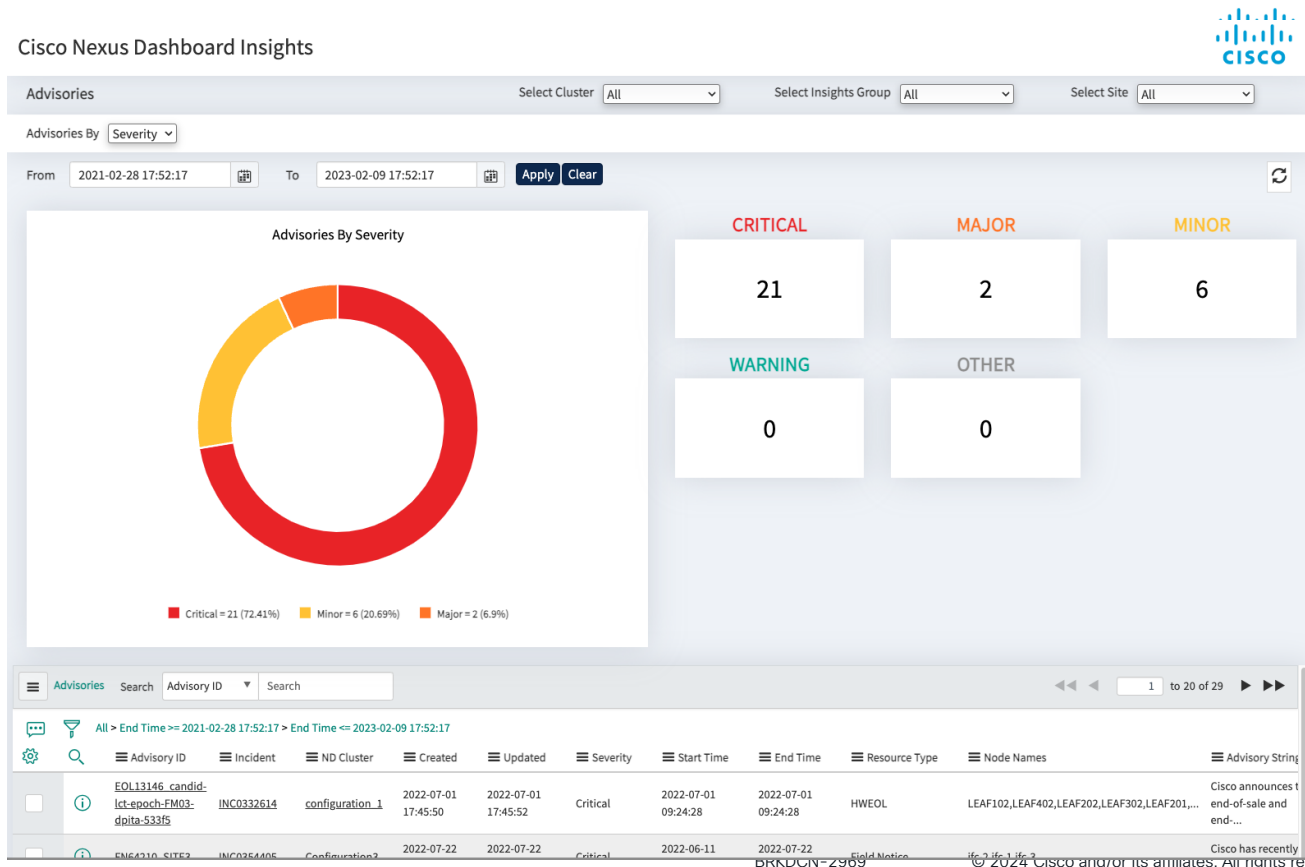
Cisco Nexus Dashboard Insights

cisco

Advisories
Select Cluster All
Select Insights Group All
Select Site All

Advisories By Severity

From 2021-02-28 17:52:17 To 2023-02-09 17:52:17 Apply Clear

Advisories By Severity

Critical = 21 (72.41%) Minor = 6 (20.69%) Major = 2 (6.9%)

CRITICAL
21

MAJOR
2

MINOR
6

WARNING
0

OTHER
0

Advisories Search Advisory ID Search

1 to 20 of 29

All > End Time >= 2021-02-28 17:52:17 > End Time <= 2023-02-09 17:52:17

| Advisory ID | Incident | ND Cluster | Created | Updated | Severity | Start Time | End Time | Resource Type | Node Names | Advisory String |
|---|---|---|---|---|---|---|---|---|---|---|
| EOL13146_candid-lct-epoch-FM03-dpita-533f5 | INC0332614 | configuration_1 | 2022-07-01 17:45:50 | 2022-07-01 17:45:52 | Critical | 2022-07-01 09:24:28 | 2022-07-01 09:24:28 | HWEOL | LEAF102,LEAF402,LEAF202,LEAF302,LEAF201,... | Cisco announces t end-of-sale and end-... |
| FN64210_SITE3 | INC0354405 | Configuration2 | 2022-07-22 | 2022-07-22 | Critical | 2022-06-11 | 2022-07-22 | Field Notice | ifc-2,ifc-1,ifc-3 | Cisco has recently |

BRKDCN-2969

© 2024 Cisco and/or its affiliates. All rights re